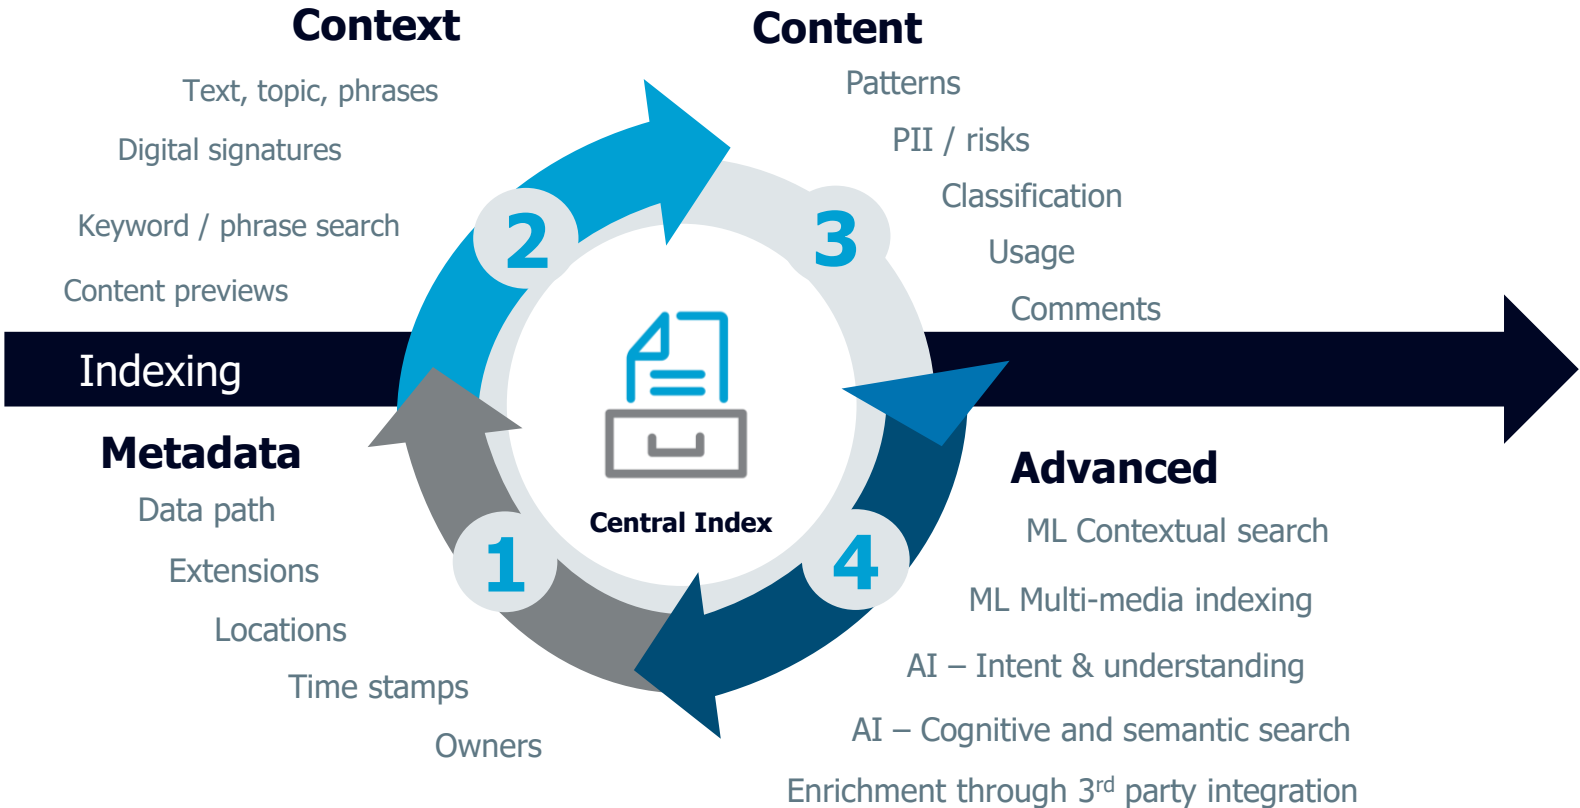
Context

Text, topic, phrases

Digital signatures

Keyword / phrase search

Content previews

Content

Patterns

PII / risks

Classification

Usage

Comments

Indexing

2

3

Central Index

1

4

Metadata

Data path

Extensions

Locations

Time stamps

Owners

Advanced

ML Contextual search

ML Multi-media indexing

AI – Intent & understanding

AI – Cognitive and semantic search

Enrichment through 3$^{rd}$ party integration